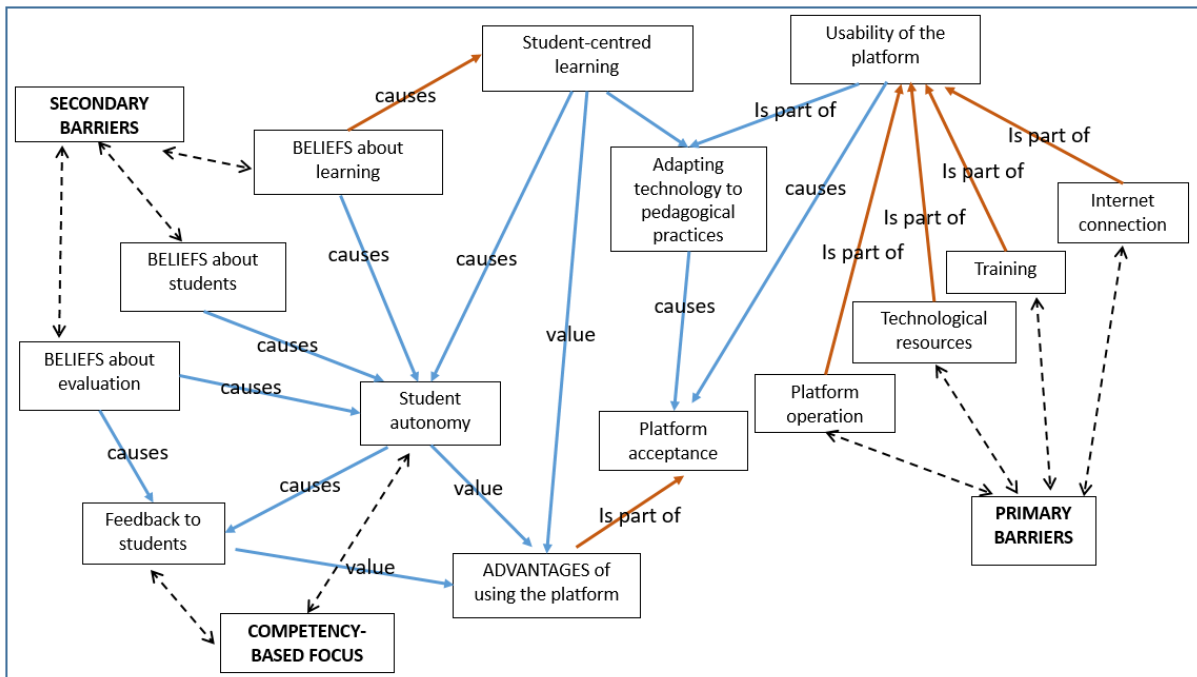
SECONDARY BARRIERS

causes

BELIEFS about learning

Student-centred learning

Usability of the platform

Is part of

Is part of

Is part of

Is part of

Is part of

Adapting technology to pedagogical practices

causes

Internet connection

BELIEFS about students

causes

causes

causes

Training

value

causes

Technological resources

BELIEFS about evaluation

causes

causes

Student autonomy

Platform acceptance

Platform operation

causes

causes

value

Is part of

Feedback to students

value

ADVANTAGES of using the platform

PRIMARY BARRIERS

COMPETENCY-BASED FOCUS